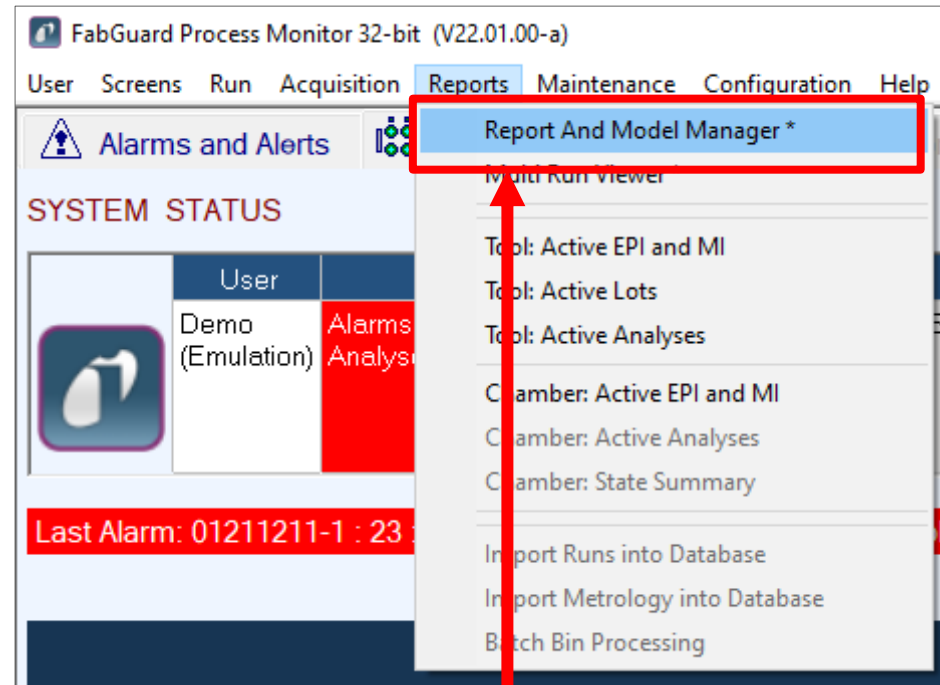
FabGuard Process Monitor 32-bit (V22.01.00-a)

User Screens Run Acquisition Reports Maintenance Configuration Help

Alarms and Alerts

SYSTEM STATUS

| User | |
|---|---|
| Demo (Emulation) | Alarms Analys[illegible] |

Last Alarm: 01211211-1 : 23 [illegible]

Report And Model Manager *
Multi Run Viewer
Tool: Active EPI and MI
Tool: Active Lots
Tool: Active Analyses
Chamber: Active EPI and MI
Chamber: Active Analyses
Chamber: State Summary
Import Runs into Database
Import Metrology into Database
Batch Bin Processing